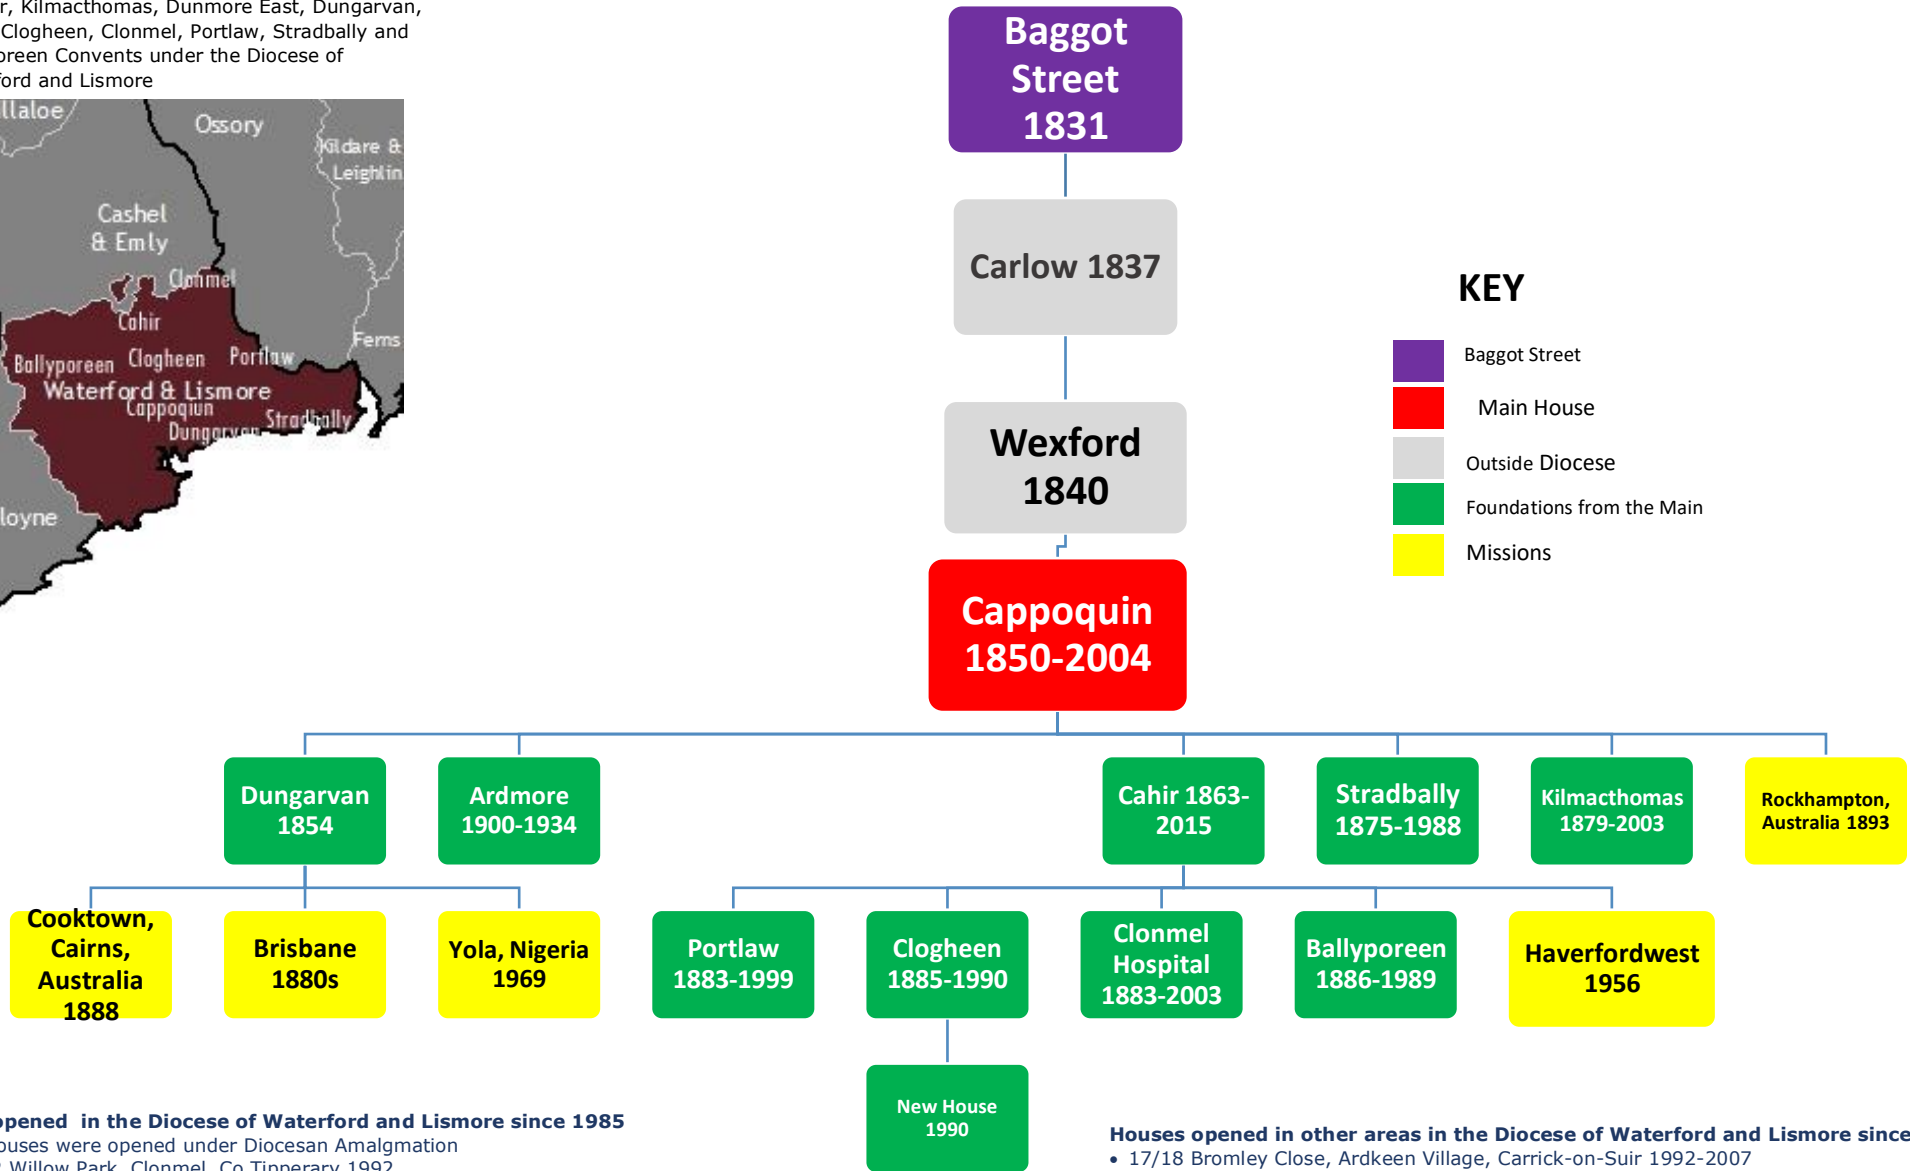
r, Kilmacthomas, Dunmore East, Dungarvan, Clogheen, Clonmel, Portlaw, Stradbally and reen Convents under the Diocese of ford and Lismore

llaloe
Ossory
Kildare & Leighlin
Cashel & Emly
Clonmel
Cahir
Ferns
Ballyporeen
Clogheen
Portlaw
Waterford & Lismore
Cappoquin
Stradbally
Dungarvan
loyne

Baggot Street 1831

Carlow 1837

Wexford 1840

Cappoquin 1850-2004

KEY
Baggot Street
Main House
Outside Diocese
Foundations from the Main
Missions

Dungarvan 1854
Ardmore 1900-1934
Cahir 1863-2015
Stradbally 1875-1988
Kilmacthomas 1879-2003
Rockhampton, Australia 1893

Cooktown, Cairns, Australia 1888
Brisbane 1880s
Yola, Nigeria 1969
Portlaw 1883-1999
Clogheen 1885-1990
Clonmel Hospital 1883-2003
Ballyporeen 1886-1989
Haverfordwest 1956

New House 1990

pened in the Diocese of Waterford and Lismore since 1985
uses were opened under Diocesan Amalgmation
Willow Park, Clonmel, Co Tipperary 1992

Houses opened in other areas in the Diocese of Waterford and Lismore since
• 17/18 Bromley Close, Ardkeen Village, Carrick-on-Suir 1992-2007